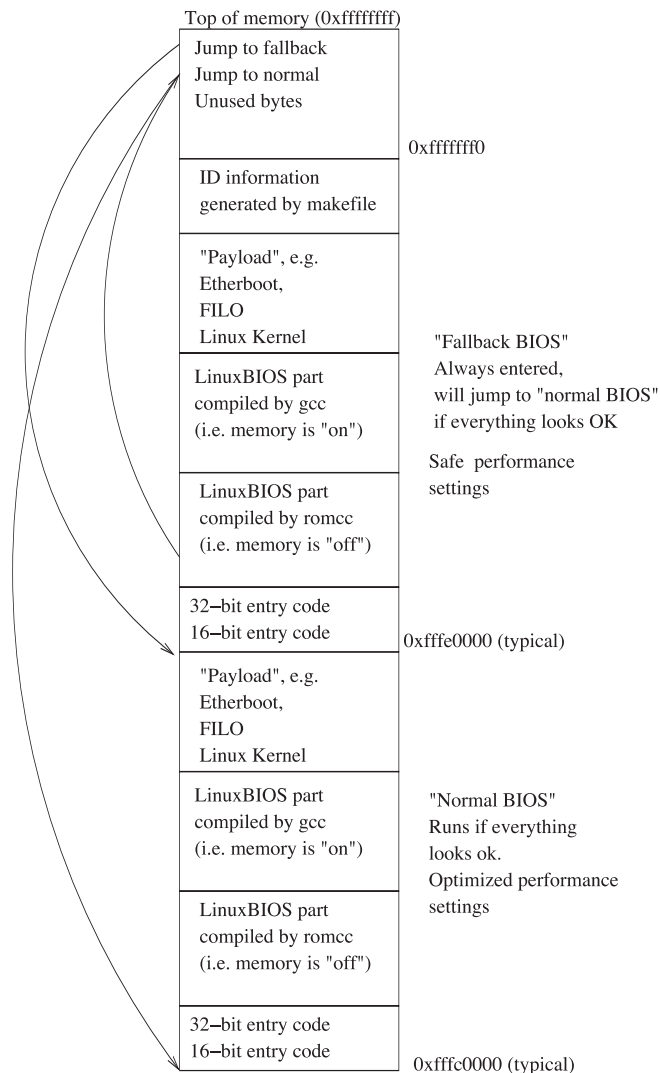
Top of memory (0xffffffff)

Jump to fallback
Jump to normal
Unused bytes

0xfffffff0

ID information
generated by makefile

"Payload", e.g.
Etherboot,
FILO
Linux Kernel

LinuxBIOS part
compiled by gcc
(i.e. memory is "on")

LinuxBIOS part
compiled by romcc
(i.e. memory is "off")

32–bit entry code
16–bit entry code

"Fallback BIOS"
Always entered,
will jump to "normal BIOS"
if everything looks OK

Safe performance
settings

0xfffe0000 (typical)

"Payload", e.g.
Etherboot,
FILO
Linux Kernel

LinuxBIOS part
compiled by gcc
(i.e. memory is "on")

LinuxBIOS part
compiled by romcc
(i.e. memory is "off")

32–bit entry code
16–bit entry code

"Normal BIOS"
Runs if everything
looks ok.
Optimized performance
settings

0xfffc0000 (typical)